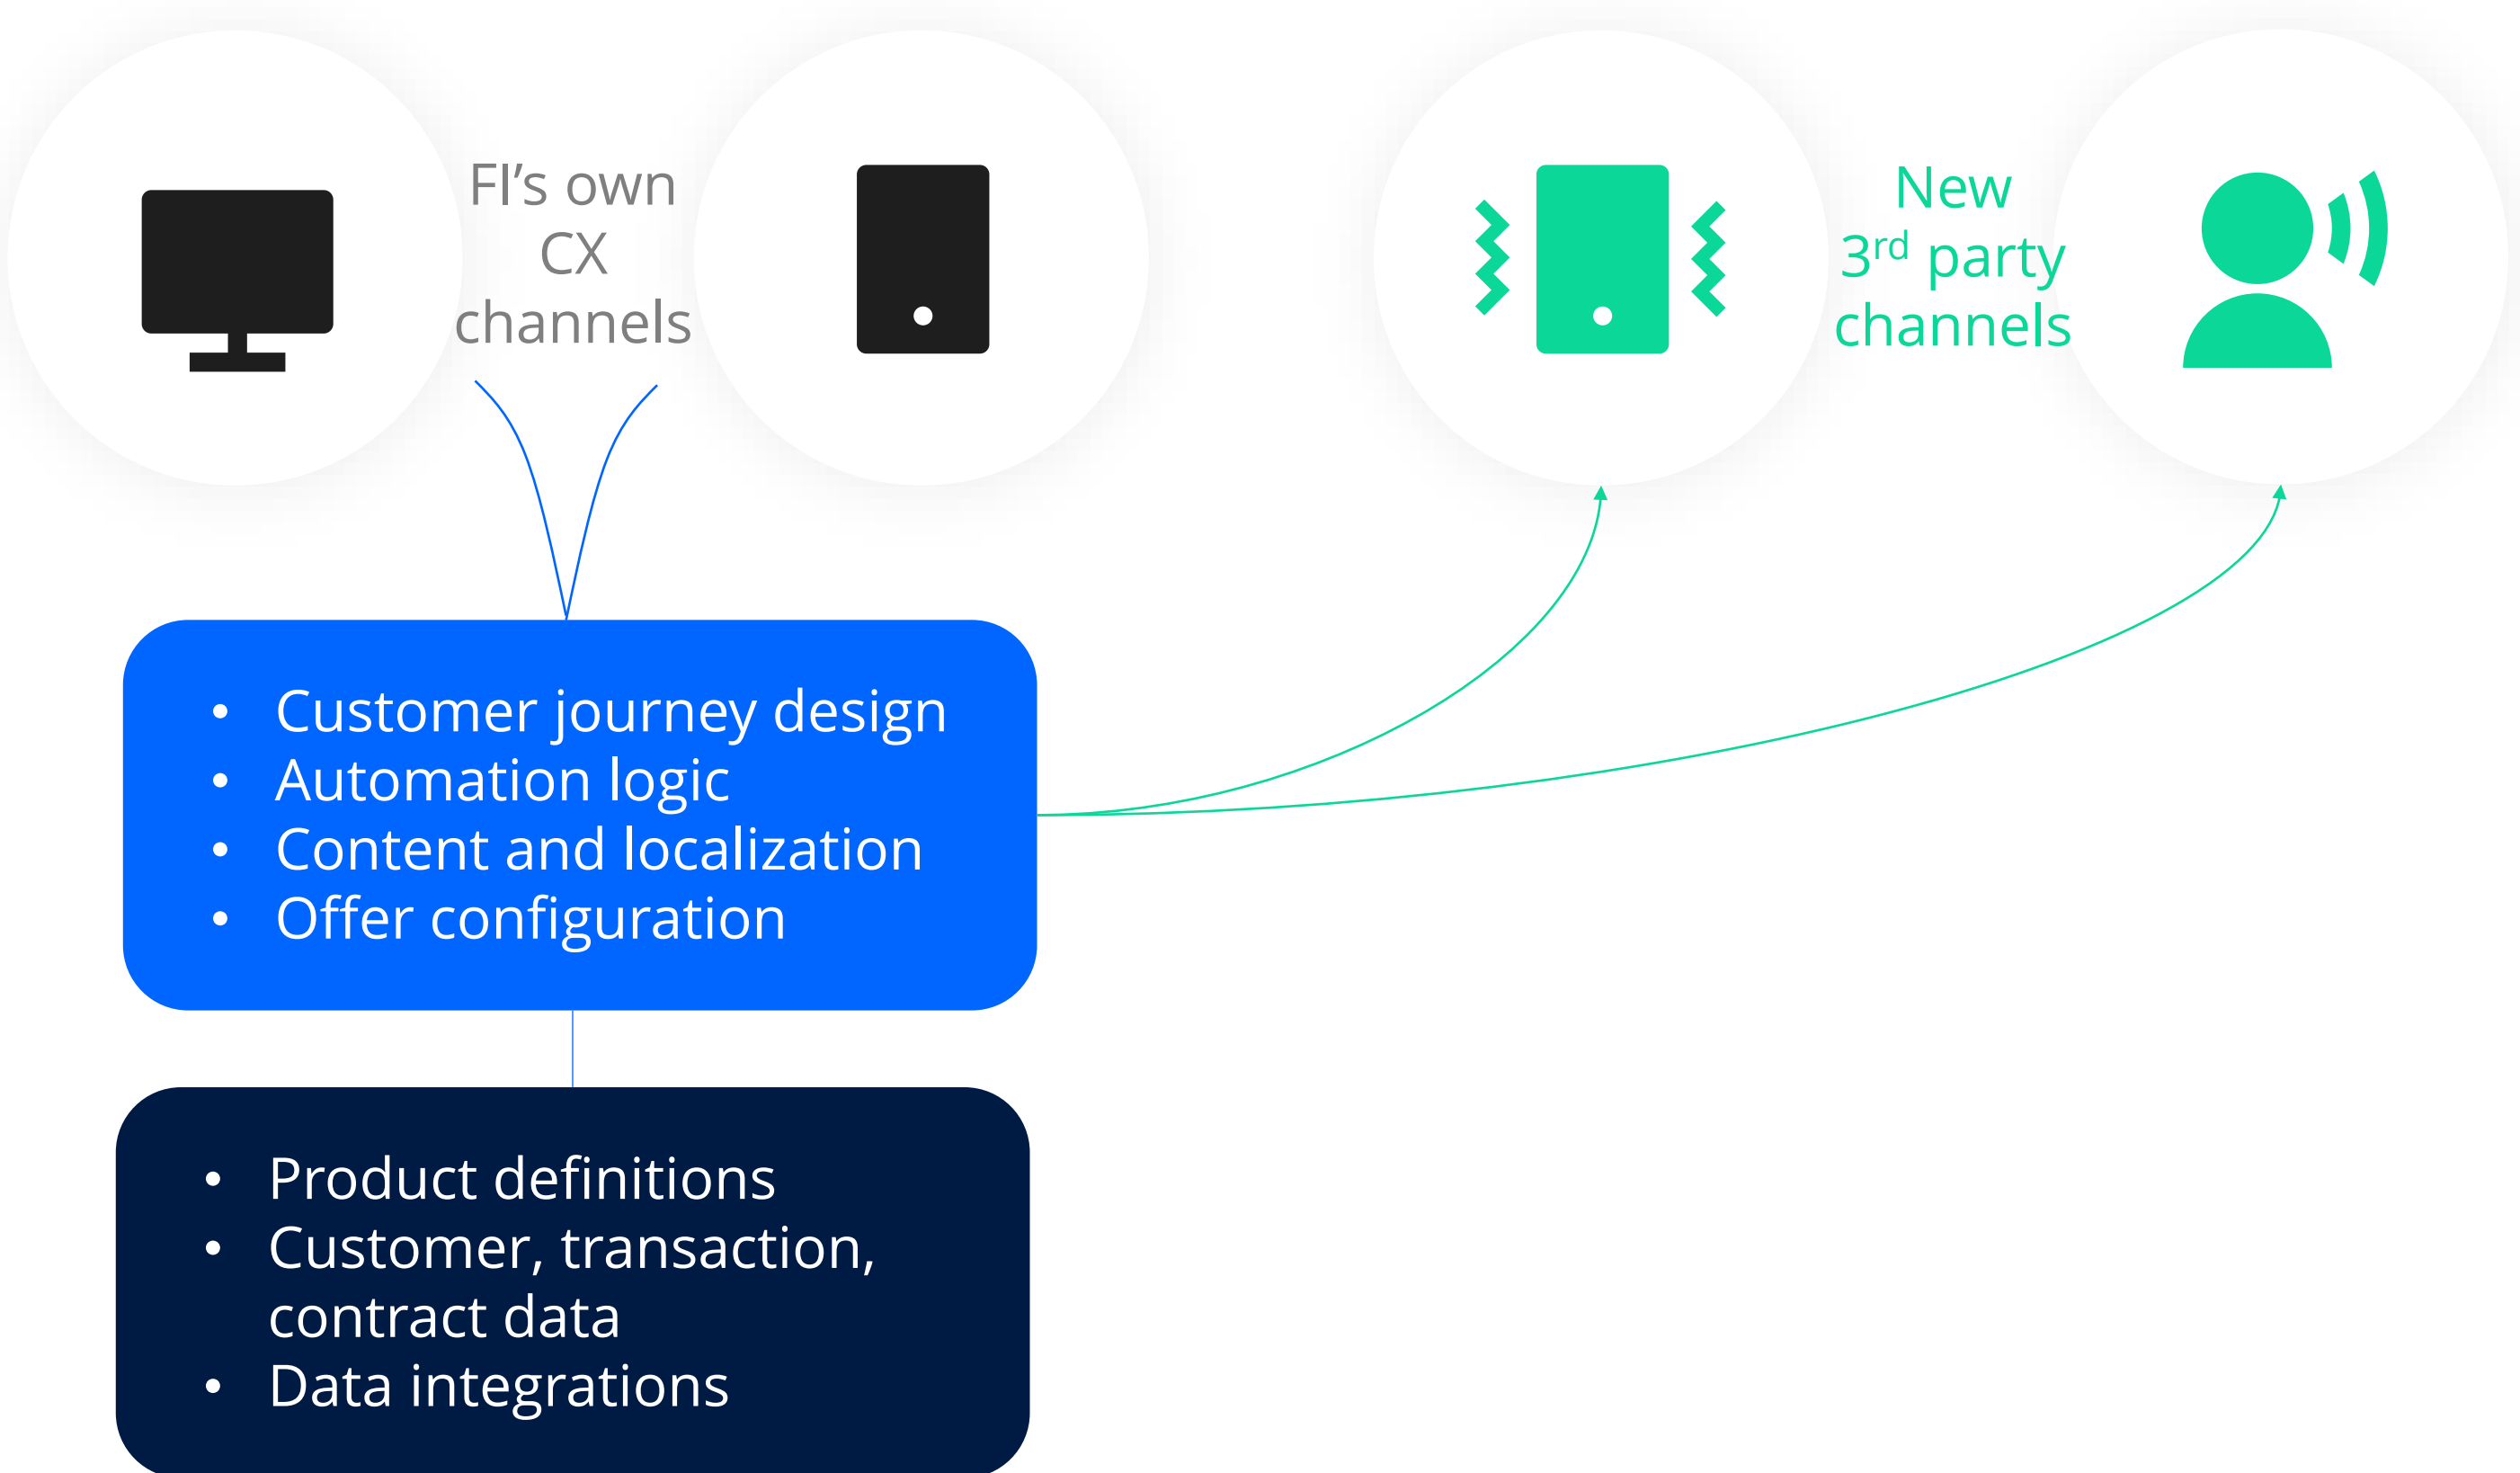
FI's own CX channels

New $3^{rd}$ party channels

- Customer journey design
- Automation logic
- Content and localization
- Offer configuration

- Product definitions
- Customer, transaction, contract data
- Data integrations